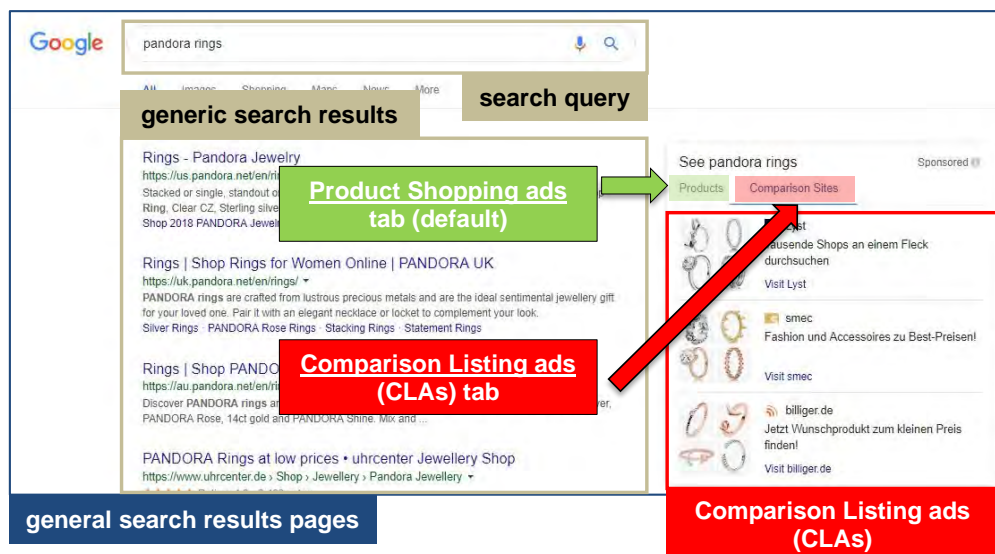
Google

pandora rings

All Images Shopping Maps News More

search query

generic search results

Rings - Pandora Jewelry
https://us.pandora.net/en/ri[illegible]
Stacked or single, standout o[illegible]
Ring, Clear CZ, Sterling silve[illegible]
Shop 2018 PANDORA Jewel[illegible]

Product Shopping ads
tab (default)

Rings | Shop Rings for Women Online | PANDORA UK
https://uk.pandora.net/en/rings/
PANDORA rings are crafted from lustrous precious metals and are the ideal sentimental jewellery gift for your loved one. Pair it with an elegant necklace or locket to complement your look.
Silver Rings · PANDORA Rose Rings · Stacking Rings · Statement Rings

Rings | Shop PANDO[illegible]
https://au.pandora.net/en/ri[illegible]
Discover PANDORA rings a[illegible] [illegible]ver, PANDORA Rose, 14ct gold and PANDORA Shine. Mix and ...

Comparison Listing ads
(CLAs) tab

PANDORA Rings at low prices • uhrcenter Jewellery Shop
https://www.uhrcenter.de › Shop › Jewellery › Pandora Jewellery

See pandora rings
Sponsored

Products
Comparison Sites

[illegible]yst
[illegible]ausende Shops an einem Fleck durchsuchen
Visit Lyst

smec
Fashion und Accessoires zu Best-Preisen!
Visit smec

billiger.de
Jetzt Wunschprodukt zum kleinen Preis finden!
Visit billiger.de

general search results pages

Comparison Listing ads
(CLAs)